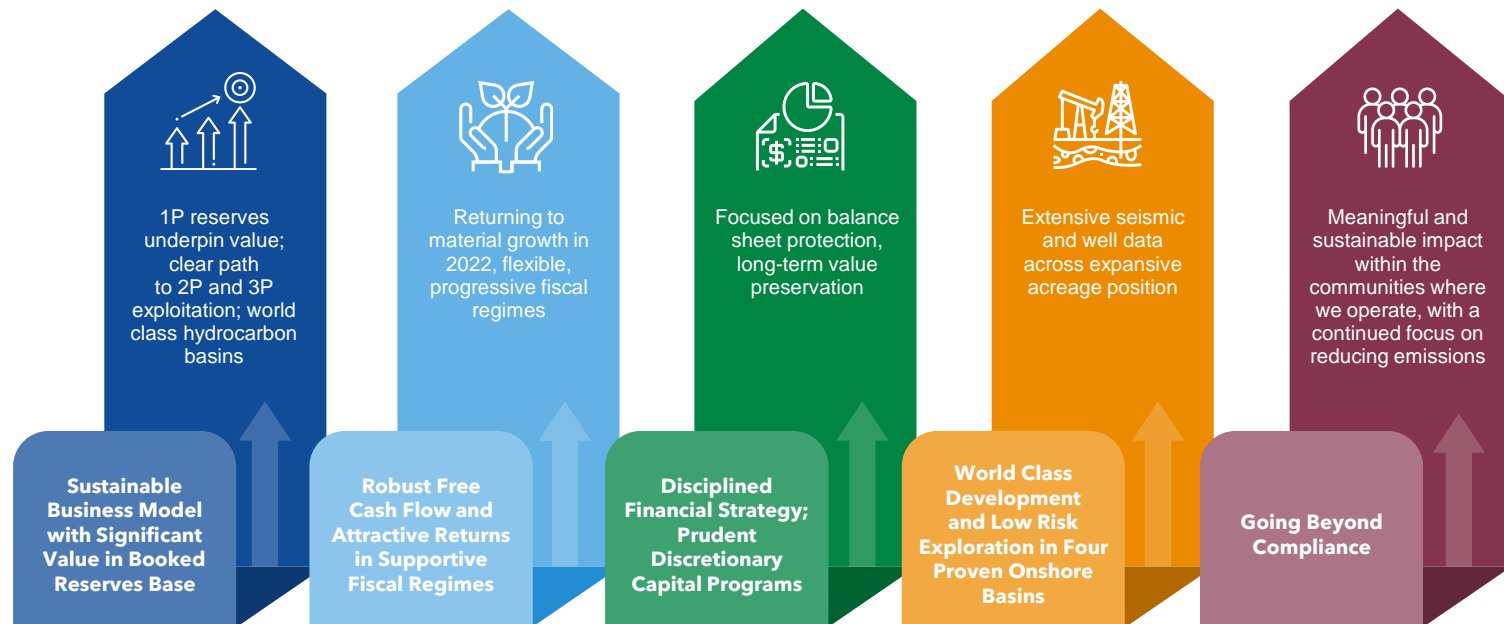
1P reserves underpin value; clear path to 2P and 3P exploitation; world class hydrocarbon basins

Sustainable Business Model with Significant Value in Booked Reserves Base

Returning to material growth in 2022, flexible, progressive fiscal regimes

Robust Free Cash Flow and Attractive Returns in Supportive Fiscal Regimes

Focused on balance sheet protection, long-term value preservation

Disciplined Financial Strategy; Prudent Discretionary Capital Programs

Extensive seismic and well data across expansive acreage position

World Class Development and Low Risk Exploration in Four Proven Onshore Basins

Meaningful and sustainable impact within the communities where we operate, with a continued focus on reducing emissions

Going Beyond Compliance